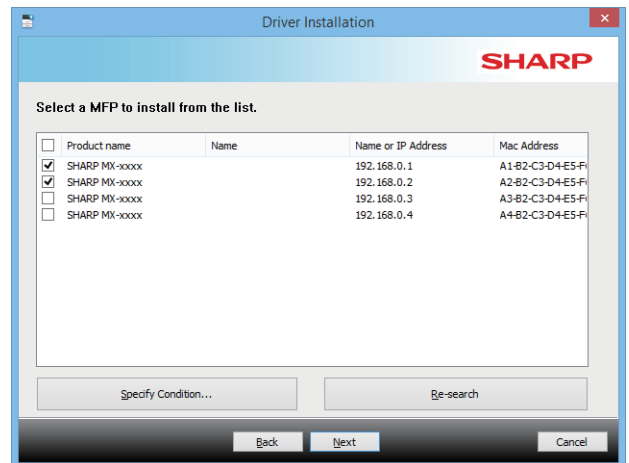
Driver Installation

SHARP

Select a MFP to install from the list.

| | Product name | Name | Name or IP Address | Mac Address |
|---|---|---|---|---|
| ☑ | SHARP MX-xxxx | | 192.168.0.1 | A1-B2-C3-D4-E5-F |
| ☑ | SHARP MX-xxxx | | 192.168.0.2 | A2-B2-C3-D4-E5-F |
| ☐ | SHARP MX-xxxx | | 192.168.0.3 | A3-B2-C3-D4-E5-F |
| ☐ | SHARP MX-xxxx | | 192.168.0.4 | A4-B2-C3-D4-E5-F |

Specify Condition...

Re-search

Back

Next

Cancel